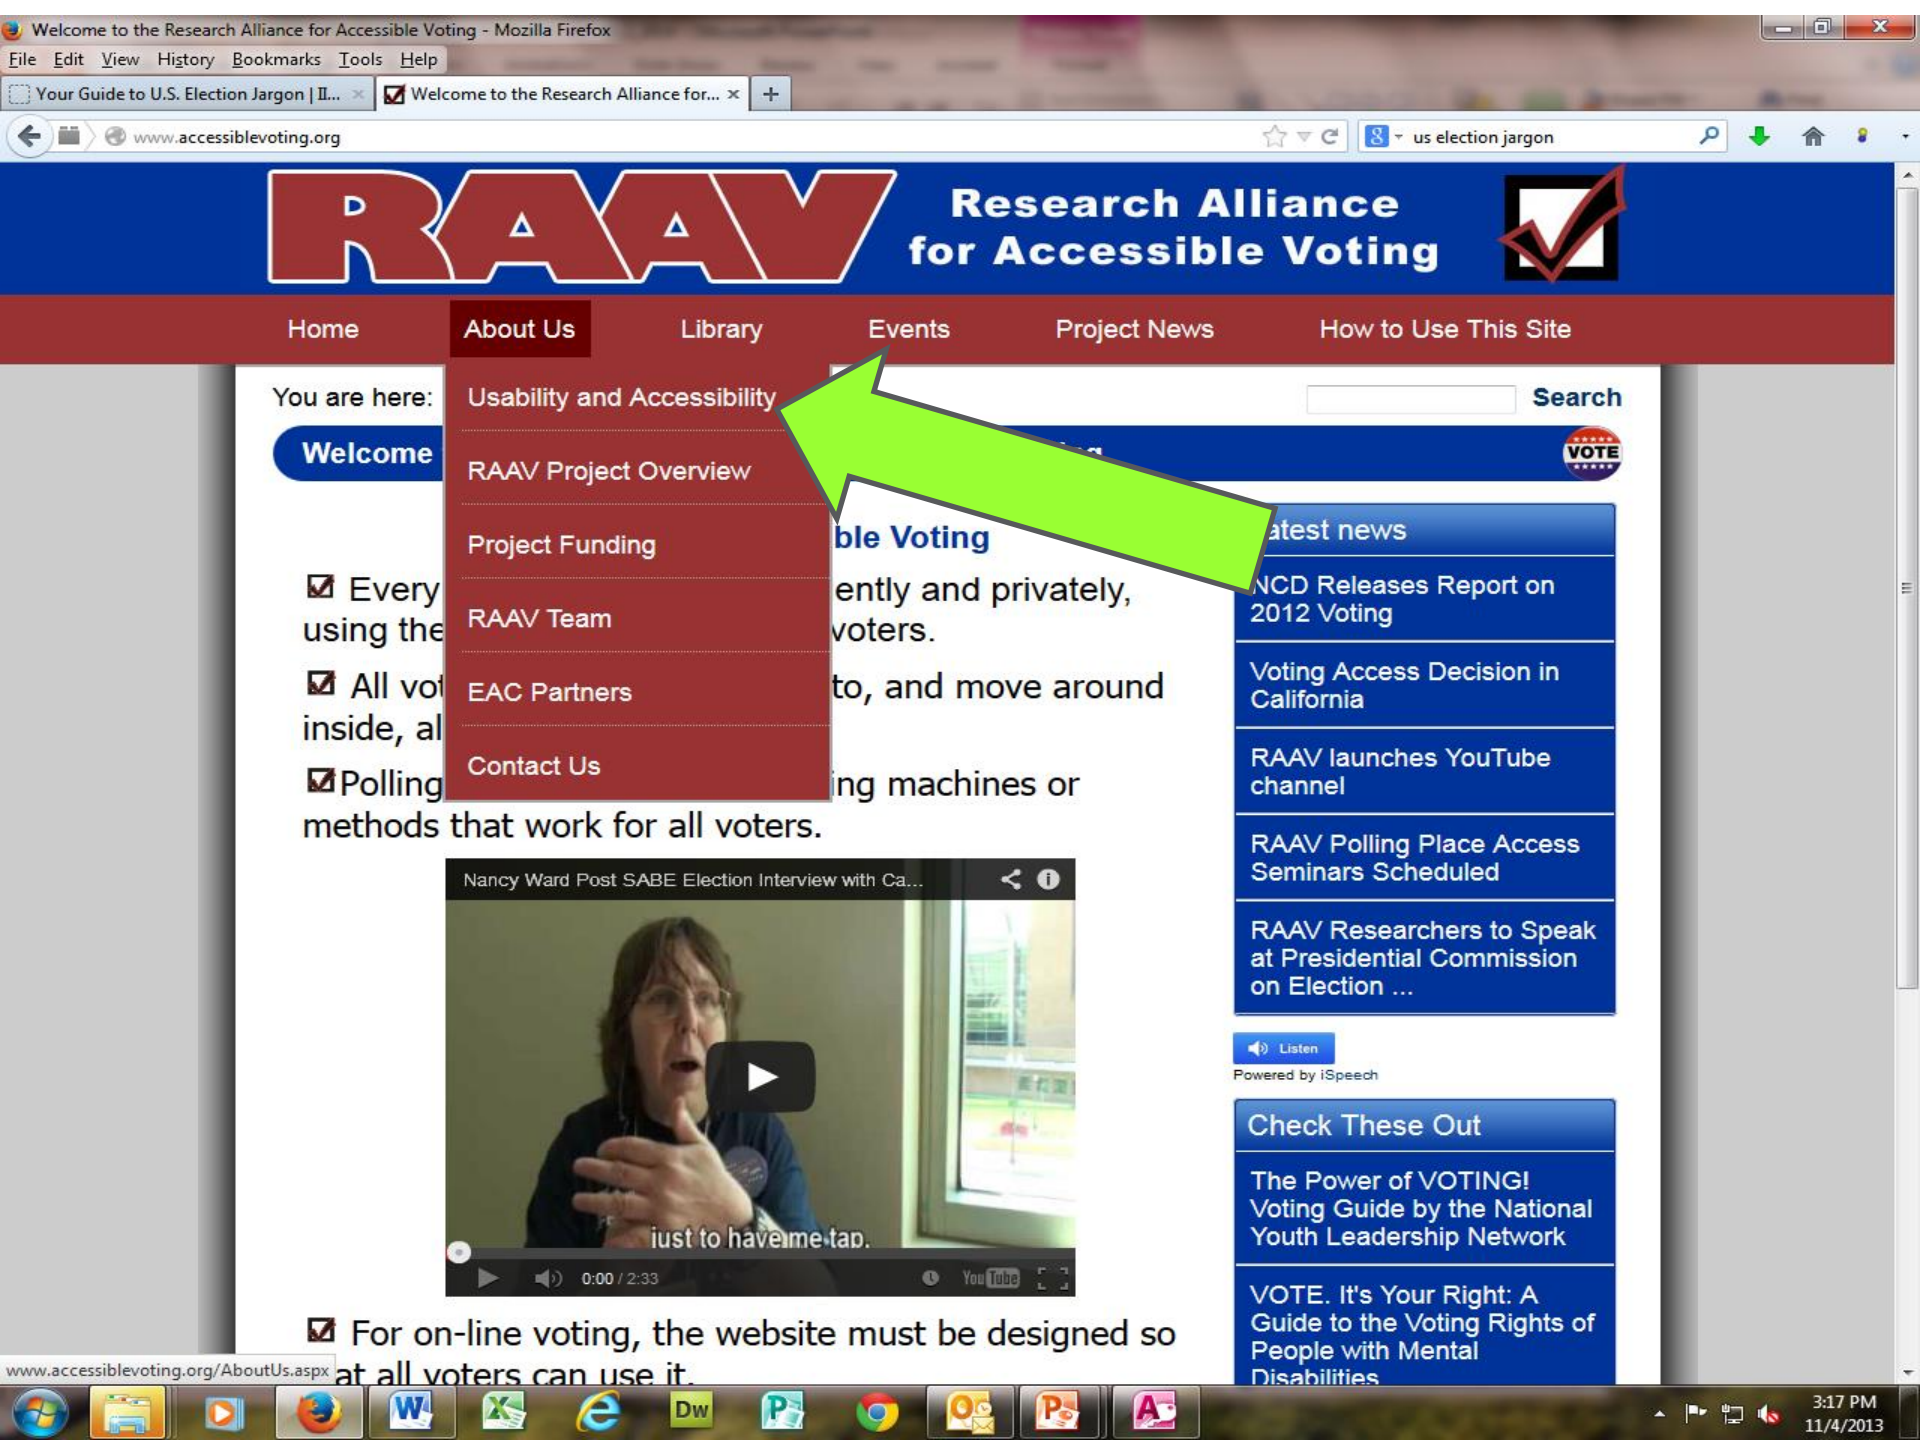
Welcome to the Research Alliance for Accessible Voting - Mozilla Firefox

File Edit View History Bookmarks Tools Help

Your Guide to U.S. Election Jargon | Il... ×
Welcome to the Research Alliance for... ×
+

www.accessiblevoting.org

us election jargon

RAAV Research Alliance for Accessible Voting

Home About Us Library Events Project News How to Use This Site

You are here:

Search

Welcome

VOTE

Usability and Accessibility
RAAV Project Overview
Project Funding
RAAV Team
EAC Partners
Contact Us

ble Voting

☑ Every ently and privately, using the voters.

☑ All vot to, and move around inside, al

☑Polling ing machines or methods that work for all voters.

Nancy Ward Post SABE Election Interview with Ca...

just to have me tap.

0:00 / 2:33

☑ For on-line voting, the website must be designed so at all voters can use it.

atest news

NCD Releases Report on 2012 Voting

Voting Access Decision in California

RAAV launches YouTube channel

RAAV Polling Place Access Seminars Scheduled

RAAV Researchers to Speak at Presidential Commission on Election ...

Listen

Powered by iSpeech

Check These Out

The Power of VOTING! Voting Guide by the National Youth Leadership Network

VOTE. It's Your Right: A Guide to the Voting Rights of People with Mental Disabilities

www.accessiblevoting.org/AboutUs.aspx

3:17 PM
11/4/2013